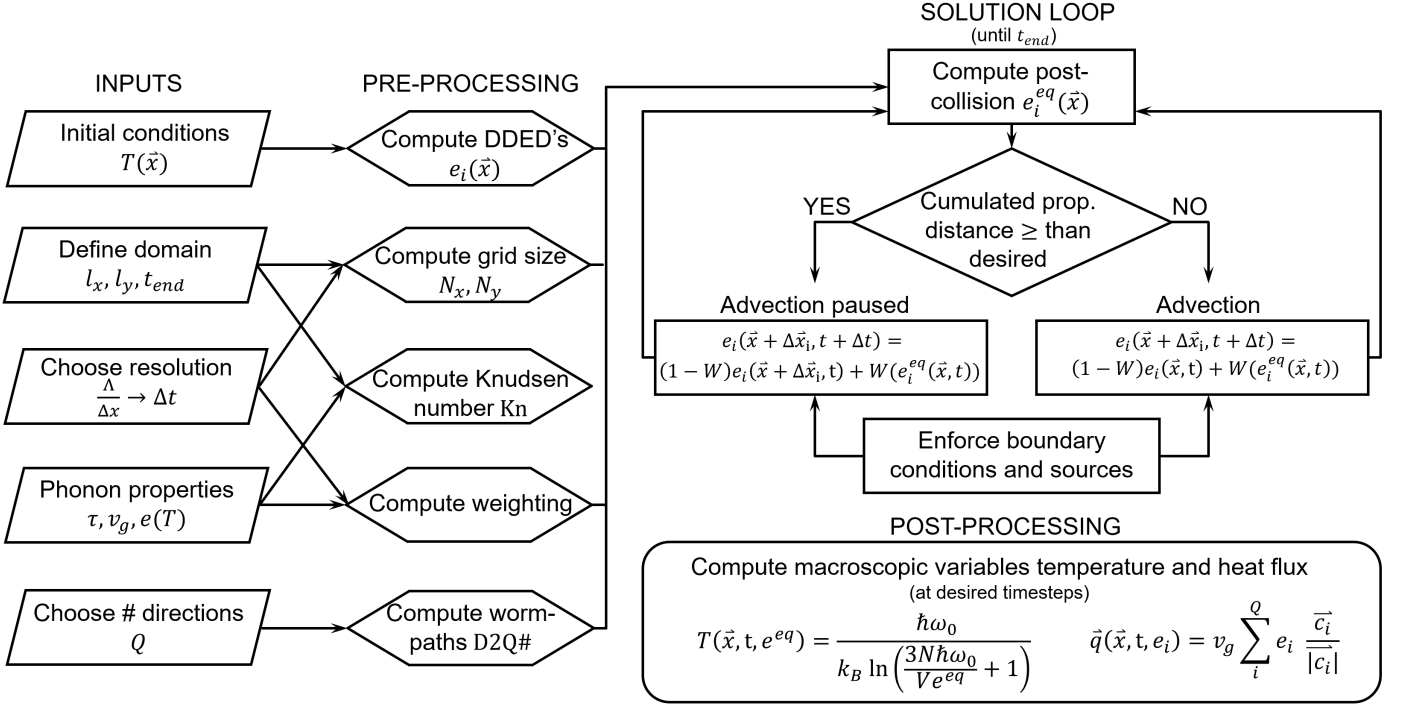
INPUTS

Initial conditions $T(\vec{x})$

Define domain $l_x, l_y, t_{end}$

Choose resolution $\frac{\Lambda}{\Delta x} \rightarrow \Delta t$

Phonon properties $\tau, v_g, e(T)$

Choose # directions $Q$

PRE-PROCESSING

Compute DDED's $e_i(\vec{x})$

Compute grid size $N_x, N_y$

Compute Knudsen number Kn

Compute weighting

Compute worm-paths D2Q#

SOLUTION LOOP
(until $t_{end}$)

Compute post-collision $e_i^{eq}(\vec{x})$

Cumulated prop. distance ≥ than desired

YES

NO

Advection paused

$e_i(\vec{x} + \Delta\vec{x}_i, t + \Delta t) = (1 - W)e_i(\vec{x} + \Delta\vec{x}_i, t) + W(e_i^{eq}(\vec{x}, t))$

Advection

$e_i(\vec{x} + \Delta\vec{x}_i, t + \Delta t) = (1 - W)e_i(\vec{x}, t) + W(e_i^{eq}(\vec{x}, t))$

Enforce boundary conditions and sources

POST-PROCESSING

Compute macroscopic variables temperature and heat flux
(at desired timesteps)

$T(\vec{x}, t, e^{eq}) = \frac{\hbar\omega_0}{k_B \ln\left(\frac{3N\hbar\omega_0}{Ve^{eq}} + 1\right)}$

$\vec{q}(\vec{x}, t, e_i) = v_g \sum_i^Q e_i \frac{\vec{c_i}}{|\vec{c_i}|}$